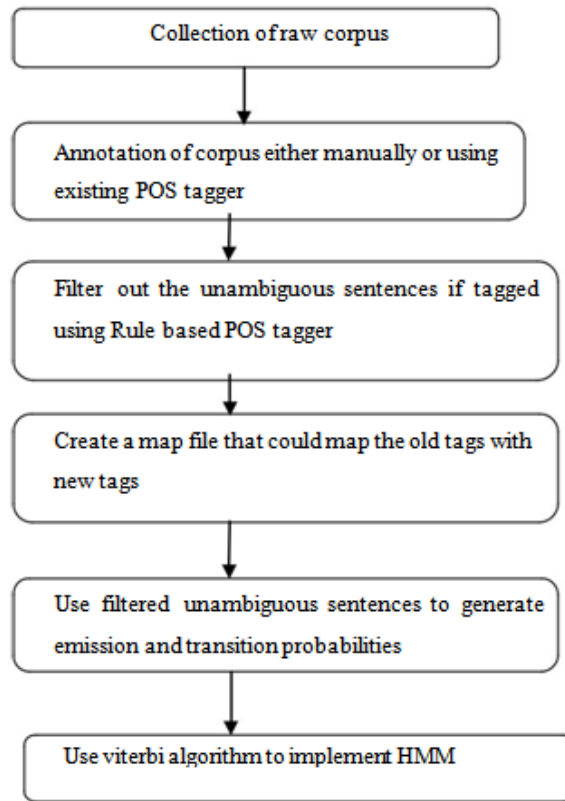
Collection of raw corpus

Annotation of corpus either manually or using existing POS tagger

Filter out the unambiguous sentences if tagged using Rule based POS tagger

Create a map file that could map the old tags with new tags

Use filtered unambiguous sentences to generate emission and transition probabilities

Use viterbi algorithm to implement HMM